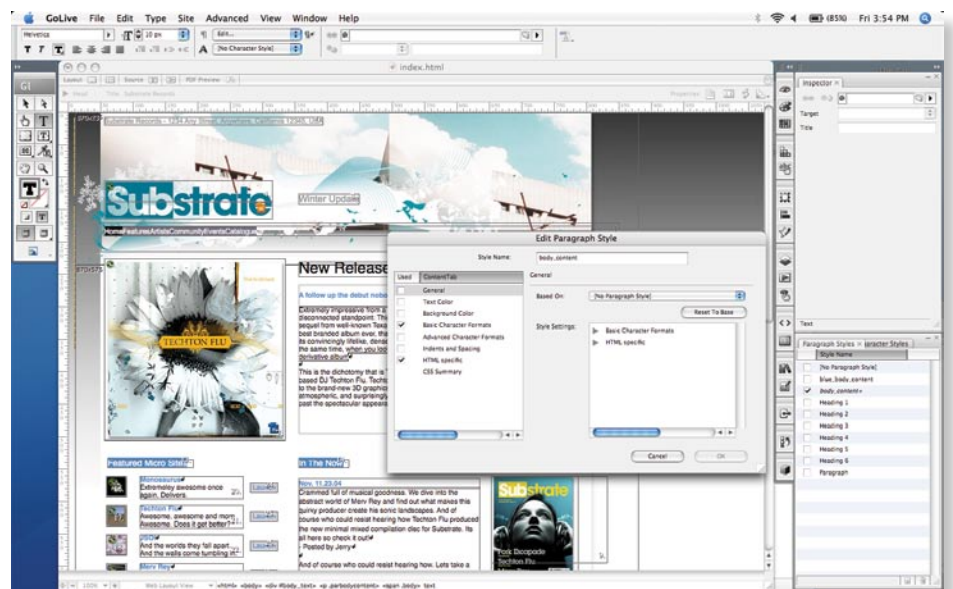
GoLive File Edit Type Site Advanced View Window Help

(85%) Fri 3:54 PM

Helvetica

10 px

[No Character Style]

index.html

Layout Source PDF Preview

Inspector

Target

Title

Substrate

Winter Update

HomeFeaturesArtistsCommunityEventsCatalog

New Release

A follow up the debut

Extremely impressive from a disconnected standpoint. This sequel from well-known Texas best branded album ever, the its convincingly lifelike, dense the same time, when you loo derivative album

This is the dichotomy that is based DJ Techton Flu. Techt to the brand-new 3D graphic atmospheric, and surprisingly past the spectacular appears

TECHTON FLU

Edit Paragraph Style

Style Name: body_content

| Used | ContentTab |
|---|---|
| | General |
| | Text Color |
| | Background Color |
| ✓ | Basic Character Formats |
| | Advanced Character Formats |
| | Indents and Spacing |
| ✓ | HTML specific |
| | CSS Summary |

General

Based On: [No Paragraph Style]

Reset To Base

Style Settings:
Basic Character Formats
HTML specific

Cancel OK

Text

Paragraph Styles | Character Styles

Style Name
[No Paragraph Style]
blue_body_content
body_content
Heading 1
Heading 2
Heading 3
Heading 4
Heading 5
Heading 6
Paragraph

Featured Micro Site

Monosaurus
Extremeley awesome once again. Delivers.

Techton Flu
Awesome, awesome and more. Awesome. Does it get better?

JSG
And the worlds they fall apart... And the walls come tumbling

Merv Rey

In The Now

Nov. 11.23.04
Crammed full of musical goodness. We dive into the abstract world of Merv Rey and find out what makes this quirky producer create his sonic landscapes. And of course who could resist hearing how Techton Flu produced the new minimal mixed compilation disc for Substrate. Its all here so check it out!
- Posted by Jerry

And of course who could resist hearing how. Lets take a

Substrate

Toxic Decopode
Techton Flu

Web Layout View <html> <body> <div #body_text> <p .parbodycontent> <span .body> text